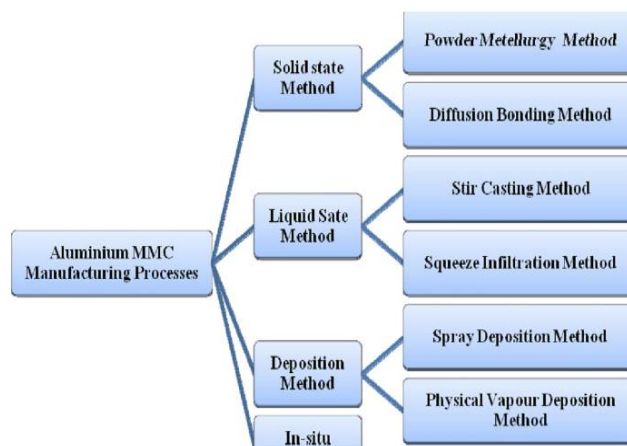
Aluminium MMC Manufacturing Processes

Solid state Method

Powder Metellurgy Method

Diffusion Bonding Method

Liquid Sate Method

Stir Casting Method

Squeeze Infiltration Method

Deposition Method

Spray Deposition Method

Physical Vapour Deposition Method

In-situ